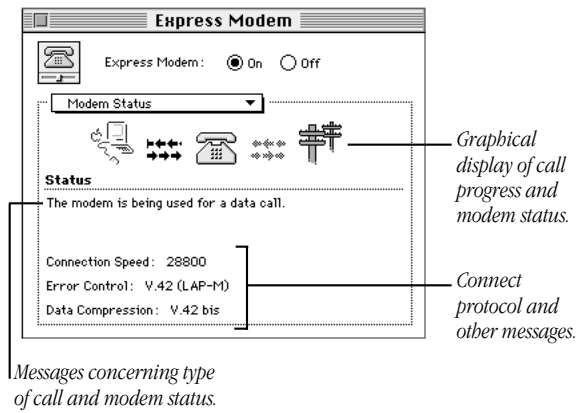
Express Modem

Express Modem: On Off

Modem Status

Status

The modem is being used for a data call.

Connection Speed: 28800

Error Control: V.42 (LAP-M)

Data Compression: V.42 bis

Graphical display of call progress and modem status.

Connect protocol and other messages.

Messages concerning type of call and modem status.